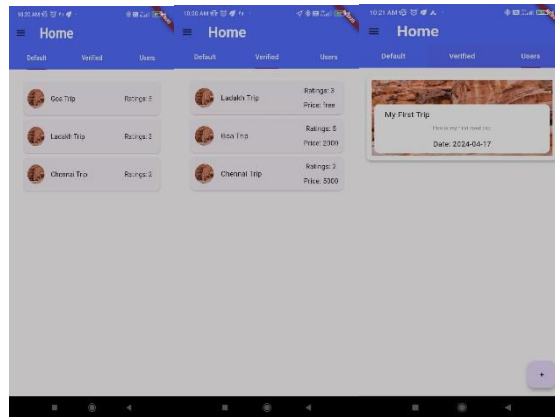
10:20 AM

Home

Default Verified Users

Goa Trip Ratings: 5

Ladakh Trip Ratings: 3

Chennai Trip Ratings: 3

10:20 AM

Home

Default Verified Users

Ladakh Trip Ratings: 3 Price: free

Goa Trip Ratings: 5 Price: 2000

Chennai Trip Ratings: 3 Price: 5000

10:21 AM

Home

Default Verified Users

My First Trip

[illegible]

Date: 2024-04-17

+